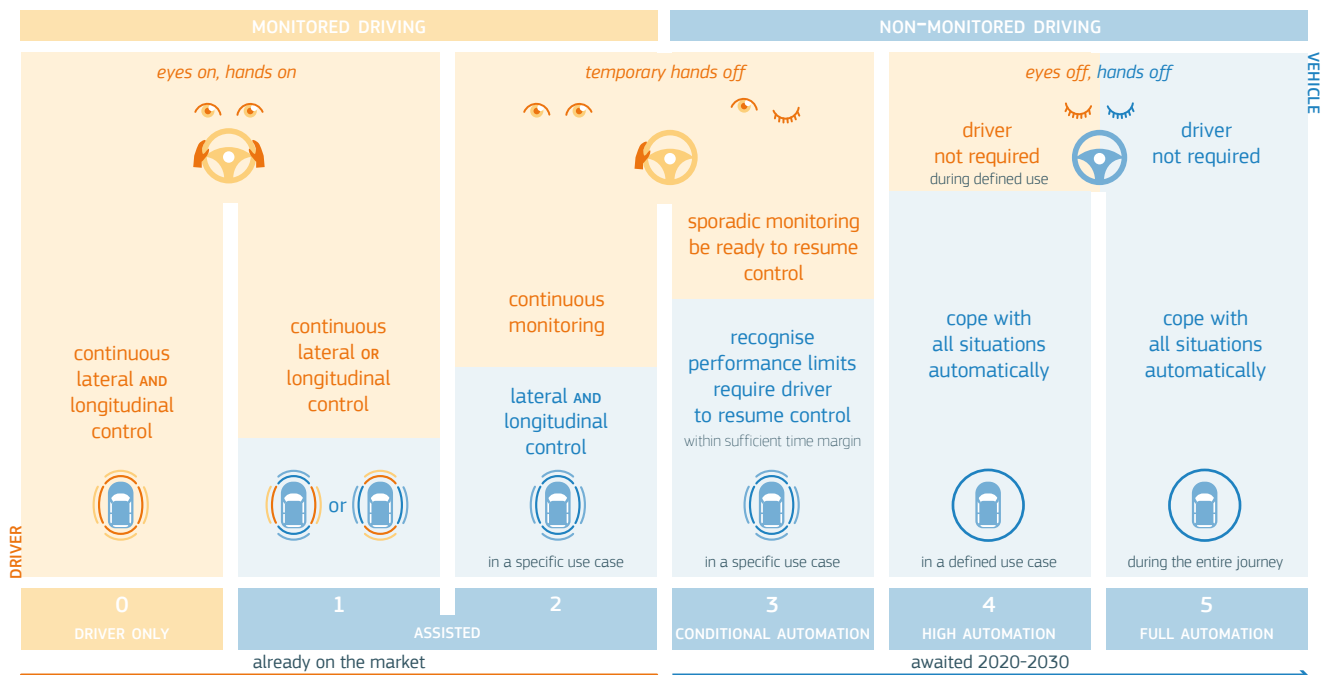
MONITORED DRIVING

NON-MONITORED DRIVING

VEHICLE

eyes on, hands on

temporary hands off

eyes off, hands off

driver not required
during defined use

driver not required

continuous lateral AND longitudinal control

continuous lateral OR longitudinal control

continuous monitoring

sporadic monitoring be ready to resume control

lateral AND longitudinal control

recognise performance limits require driver to resume control
within sufficient time margin

cope with all situations automatically

cope with all situations automatically

or

in a specific use case

in a specific use case

in a defined use case

during the entire journey

DRIVER

0
DRIVER ONLY

1

2
ASSISTED

3
CONDITIONAL AUTOMATION

4
HIGH AUTOMATION

5
FULL AUTOMATION

already on the market

awaited 2020-2030